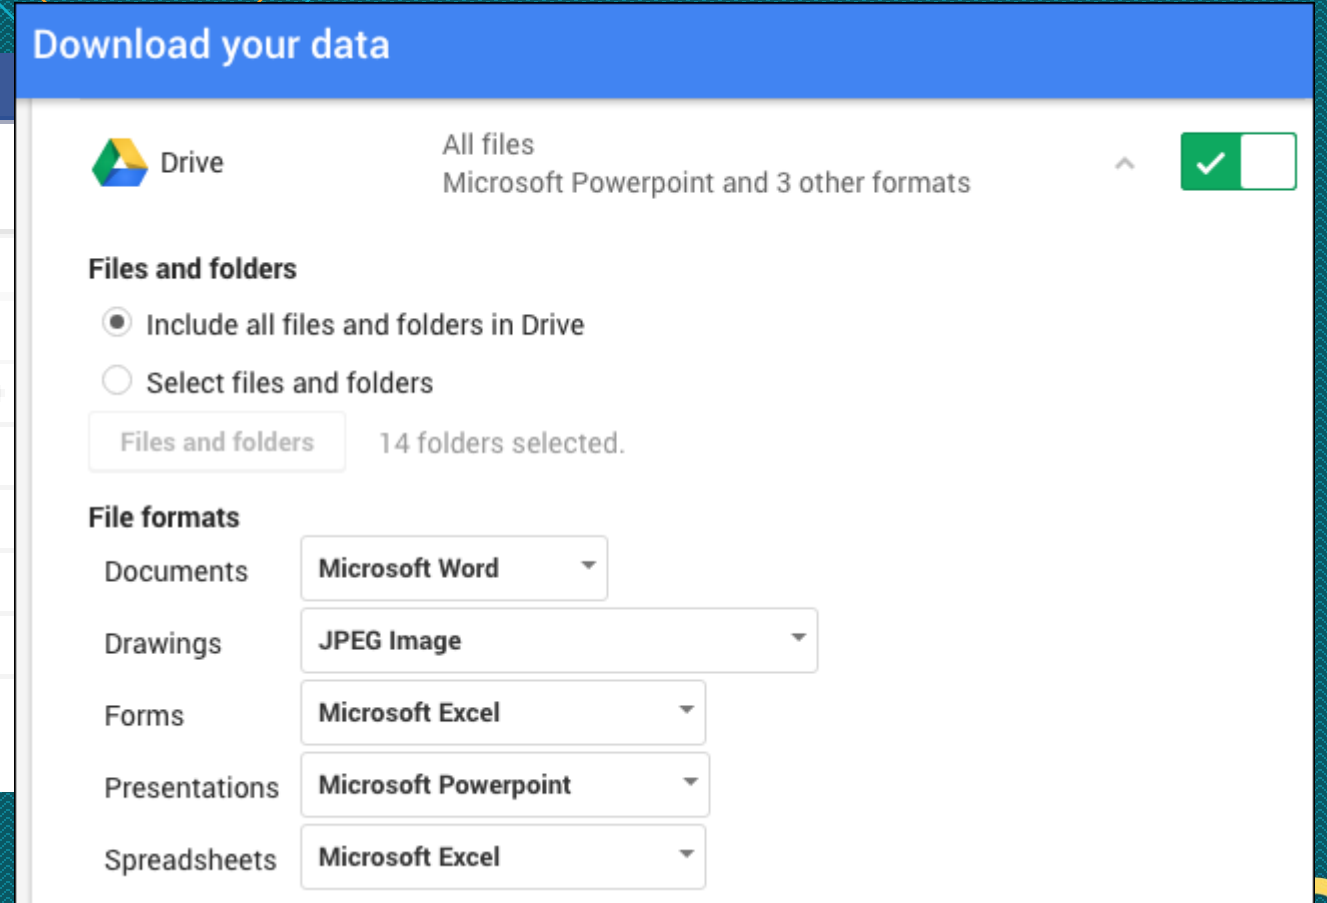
Download your data

Drive

All files
Microsoft Powerpoint and 3 other formats

Files and folders

Include all files and folders in Drive

Select files and folders

Files and folders

14 folders selected.

File formats

| | |
|---|---|
| Documents | Microsoft Word |
| Drawings | JPEG Image |
| Forms | Microsoft Excel |
| Presentations | Microsoft Powerpoint |
| Spreadsheets | Microsoft Excel |